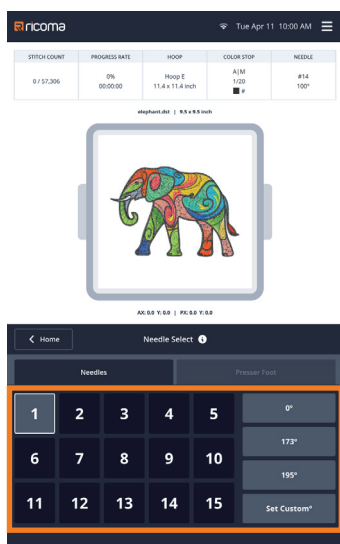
ricoma

Tue Apr 11 10:00 AM

| STITCH COUNT | PROGRESS RATE | HOOP | COLOR STOP | NEEDLE |
|---|---|---|---|---|
| 0 / 57,306 | 0%<br>00:00:00 | Hoop E<br>11.4 x 11.4 inch | A \| M<br>1/20<br>■ # | #14<br>100° |

elephant.dst | 9.5 x 9.5 inch

AX: 0.0 Y: 0.0 | PX: 0.0 Y: 0.0

Home

Needle Select

Needles

Presser Foot

| 1 | 2 | 3 | 4 | 5 |
|---|---|---|---|---|
| 6 | 7 | 8 | 9 | 10 |
| 11 | 12 | 13 | 14 | 15 |

0°

173°

195°

Set Custom°